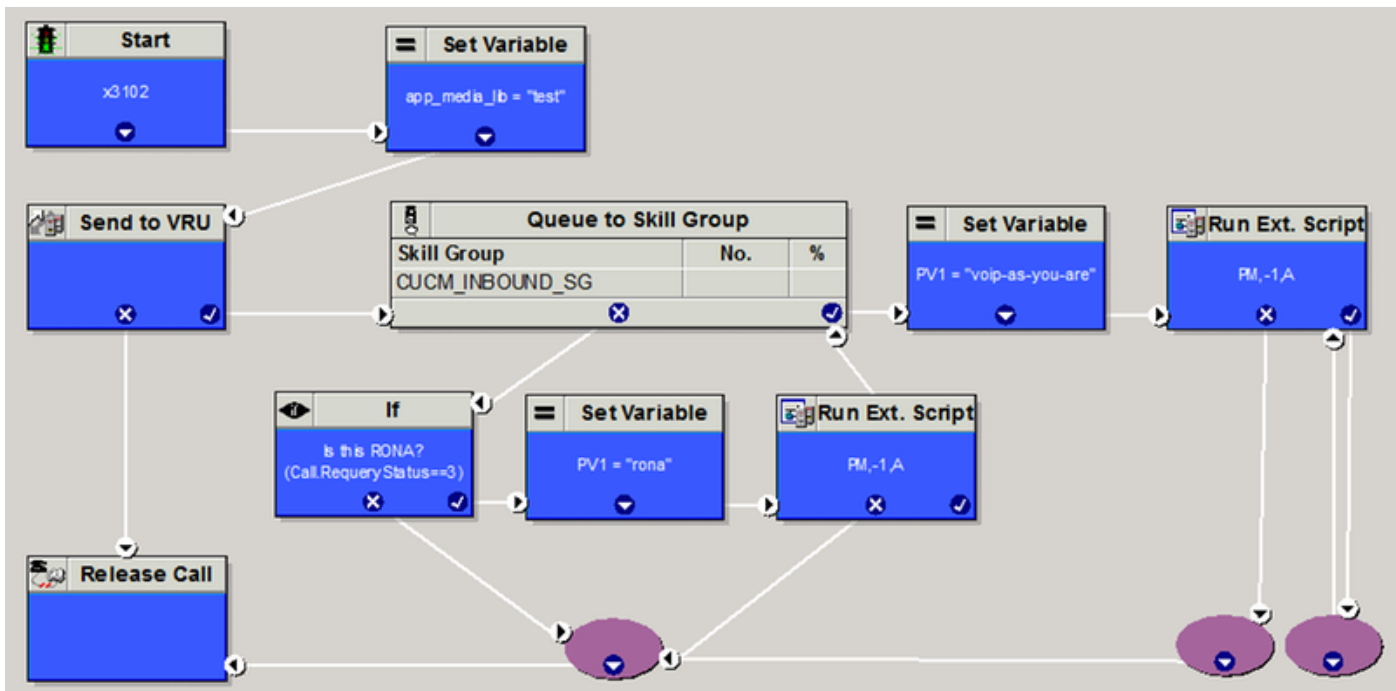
Start
x3102

Set Variable
app_media_lib = "test"

Send to VRU

Queue to Skill Group
| Skill Group | No. | % |
|---|---|---|
| CUCM_INBOUND_SG | | |

Set Variable
PV1 = "voip-as-you-are"

Run Ext. Script
PM,-1,A

If
Is this RONA?
(Call.RequeryStatus==3)

Set Variable
PV1 = "rona"

Run Ext. Script
PM,-1,A

Release Call